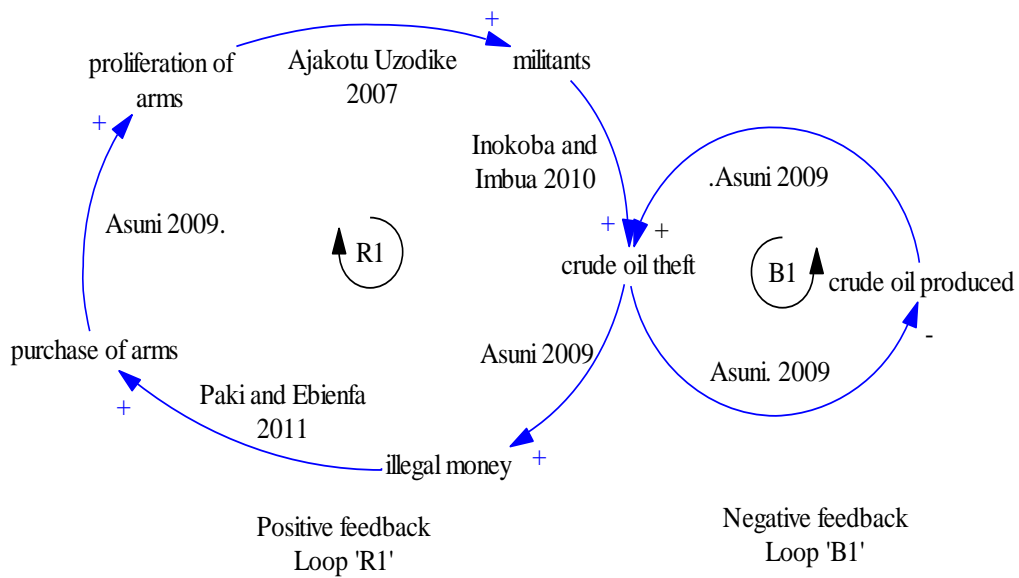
proliferation of arms

Ajakotu Uzodike 2007

+

militants

+

Inokoba and Imbua 2010

.Asuni 2009

Asuni 2009.

R1

+

+

crude oil theft

B1

crude oil produced

-

purchase of arms

Asuni 2009

Asuni. 2009

+

Paki and Ebienfa 2011

illegal money

+

Positive feedback Loop 'R1'

Negative feedback Loop 'B1'